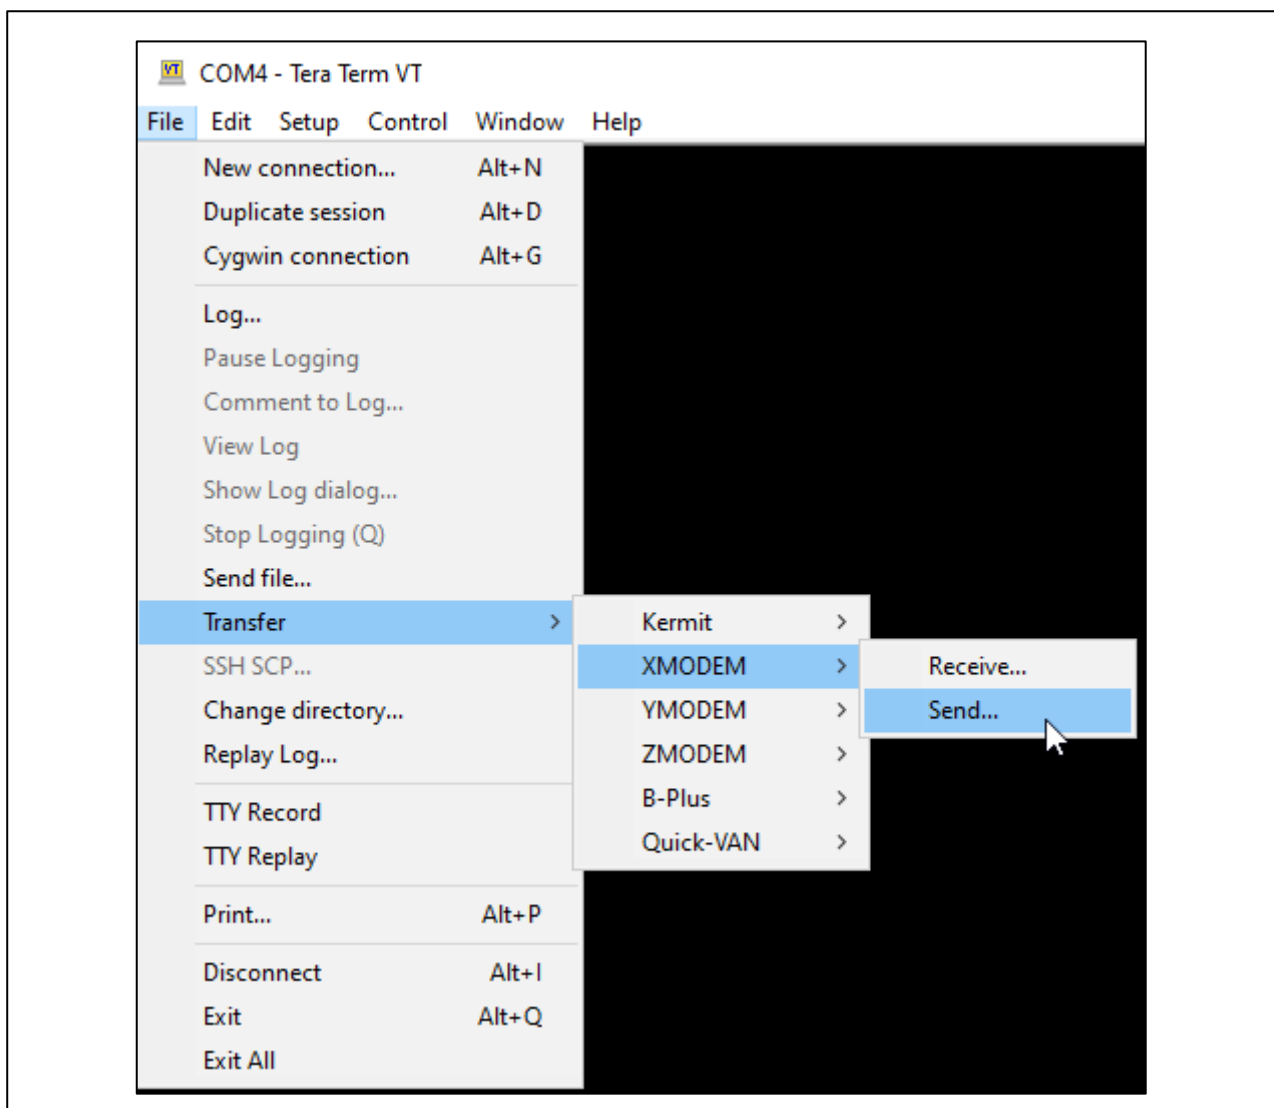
VT COM4 - Tera Term VT

File Edit Setup Control Window Help

New connection... Alt+N
Duplicate session Alt+D
Cygwin connection Alt+G

Log...
Pause Logging
Comment to Log...
View Log
Show Log dialog...
Stop Logging (Q)
Send file...
Transfer >
SSH SCP...
Change directory...
Replay Log...

TTY Record
TTY Replay

Print... Alt+P

Disconnect Alt+I
Exit Alt+Q
Exit All

Kermit >
XMODEM >
YMODEM >
ZMODEM >
B-Plus >
Quick-VAN >

Receive...
Send...